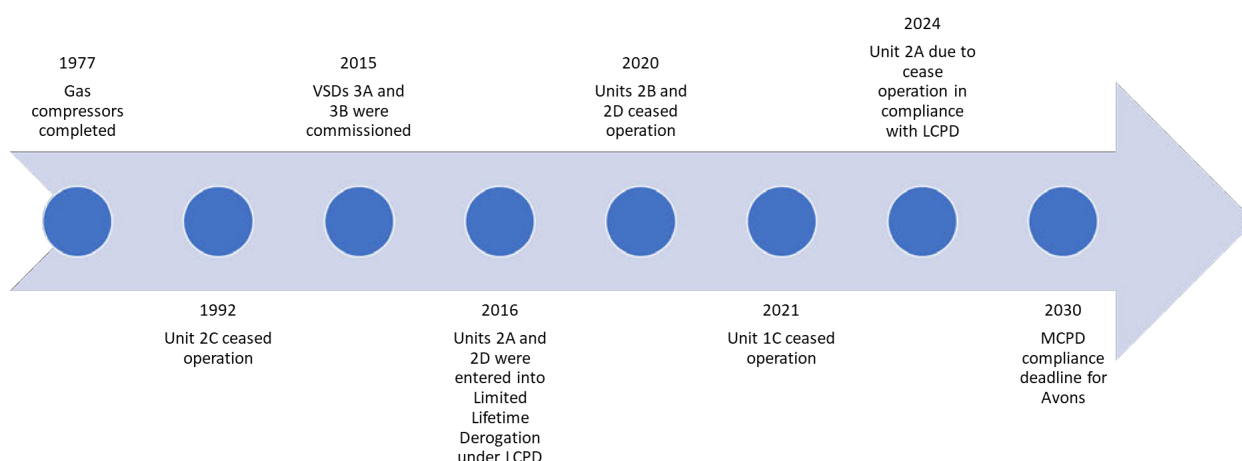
1977
Gas compressors completed

1992
Unit 2C ceased operation

2015
VSDs 3A and 3B were commissioned

2016
Units 2A and 2D were entered into Limited Lifetime Derogation under LCPD

2020
Units 2B and 2D ceased operation

2021
Unit 1C ceased operation

2024
Unit 2A due to cease operation in compliance with LCPD

2030
MCPD compliance deadline for Avons